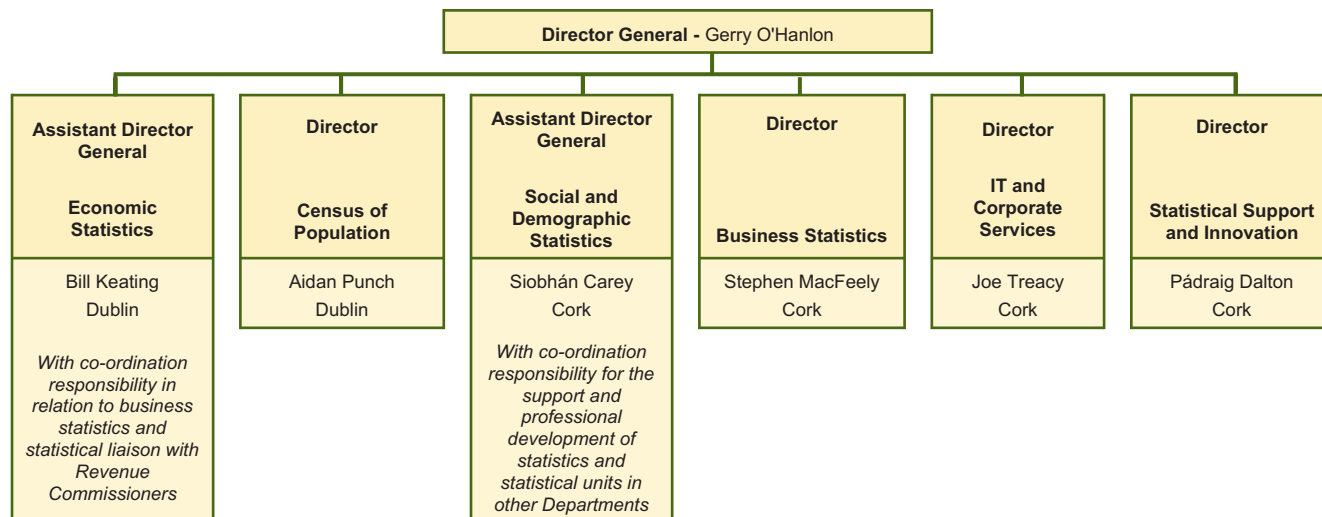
Director General - Gerry O'Hanlon

Assistant Director General

Economic Statistics

Bill Keating
Dublin

With co-ordination responsibility in relation to business statistics and statistical liaison with Revenue Commissioners

Director

Census of Population

Aidan Punch
Dublin

Assistant Director General

Social and Demographic Statistics

Siobhán Carey
Cork

With co-ordination responsibility for the support and professional development of statistics and statistical units in other Departments

Director

Business Statistics

Stephen MacFeely
Cork

Director

IT and Corporate Services

Joe Treacy
Cork

Director

Statistical Support and Innovation

Pádraig Dalton
Cork